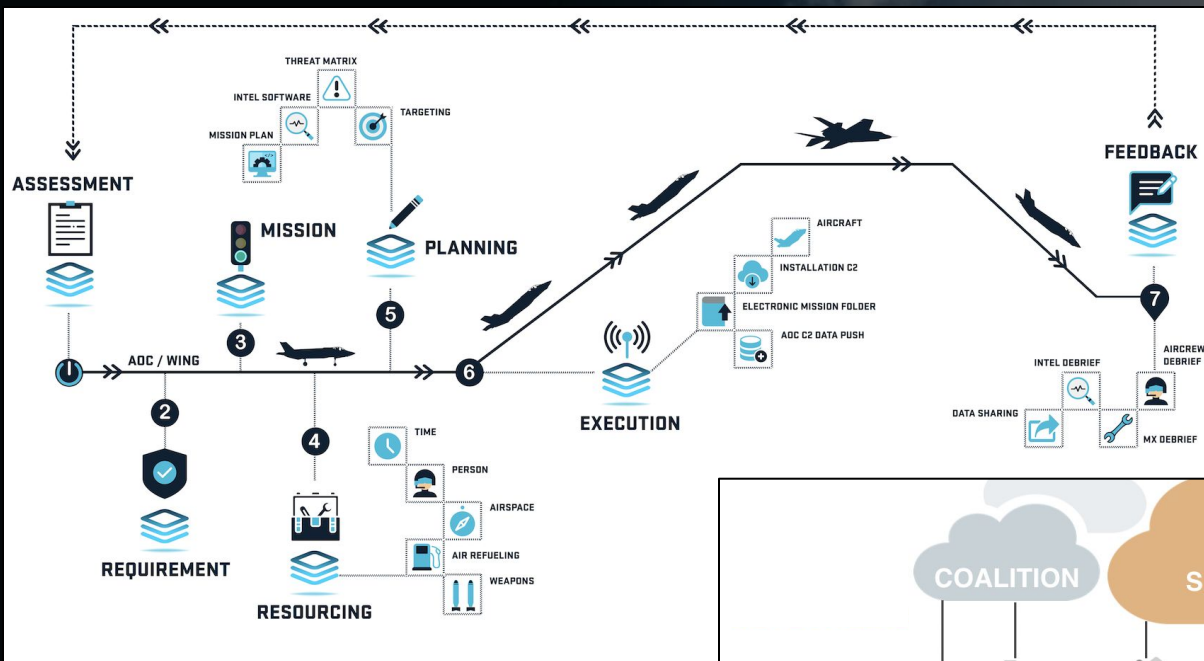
THREAT MATRIX
INTEL SOFTWARE
TARGETING
MISSION PLAN
FEEDBACK
ASSESSMENT
MISSION
PLANNING
AIRCRAFT
INSTALLATION C2
ELECTRONIC MISSION FOLDER
AOC C2 DATA PUSH
5
7
3
AOC / WING
AIRCREW DEBRIEF
INTEL DEBRIEF
6
2
DATA SHARING
EXECUTION
MX DEBRIEF
4
TIME
PERSON
AIRSPACE
REQUIREMENT
AIR REFUELING
WEAPONS
RESOURCING
COALITION
S